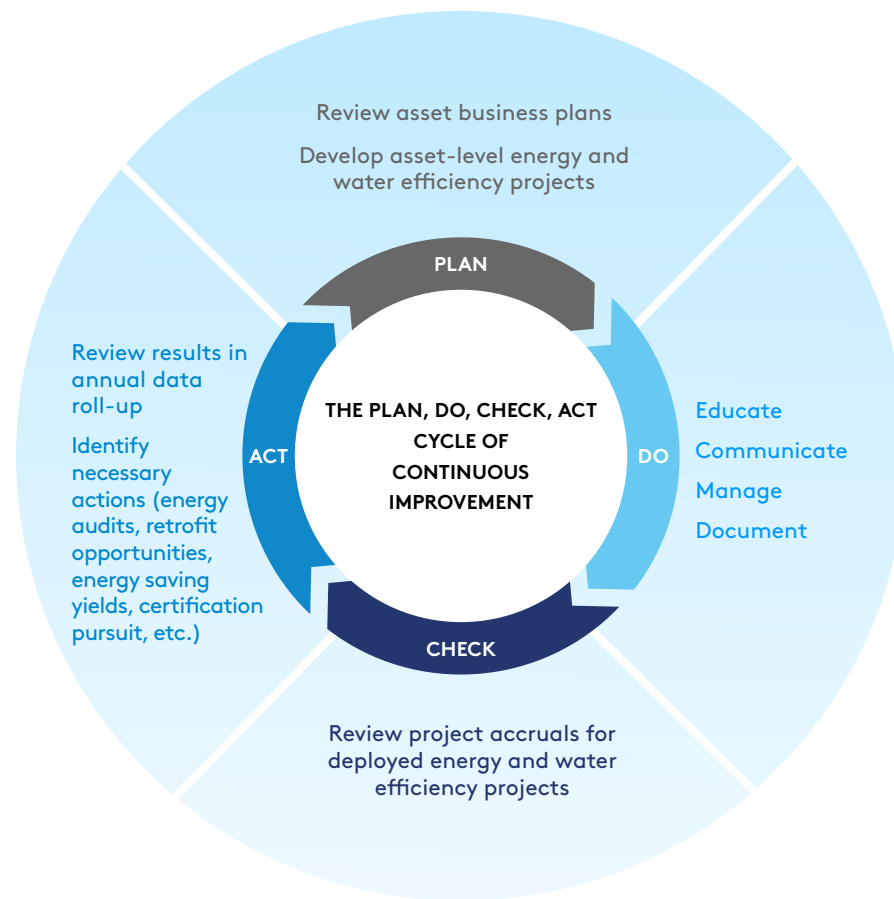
Review asset business plans

Develop asset-level energy and water efficiency projects

PLAN

Educate

Communicate

Manage

Document

DO

THE PLAN, DO, CHECK, ACT CYCLE OF CONTINUOUS IMPROVEMENT

CHECK

Review project accruals for deployed energy and water efficiency projects

ACT

Review results in annual data roll-up

Identify necessary actions (energy audits, retrofit opportunities, energy saving yields, certification pursuit, etc.)